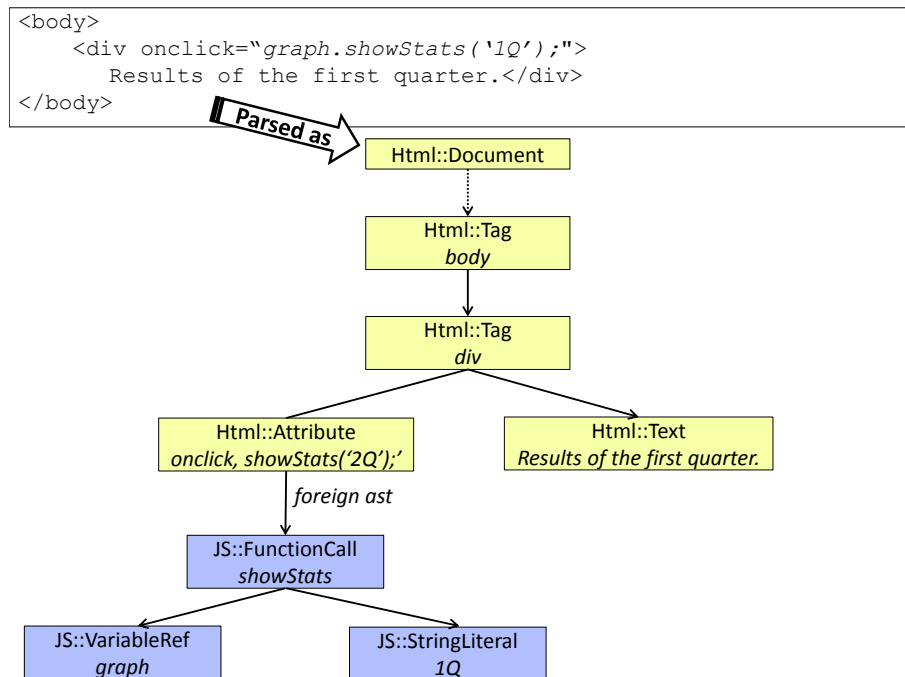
```
<body>
    <div onclick="graph.showStats('1Q');">
      Results of the first quarter.</div>
</body>
```

Parsed as

Html::Document

Html::Tag
*body*

Html::Tag
*div*

Html::Attribute
*onclick, showStats('2Q');'*

Html::Text
*Results of the first quarter.*

*foreign ast*

JS::FunctionCall
*showStats*

JS::VariableRef
*graph*

JS::StringLiteral
*1Q*